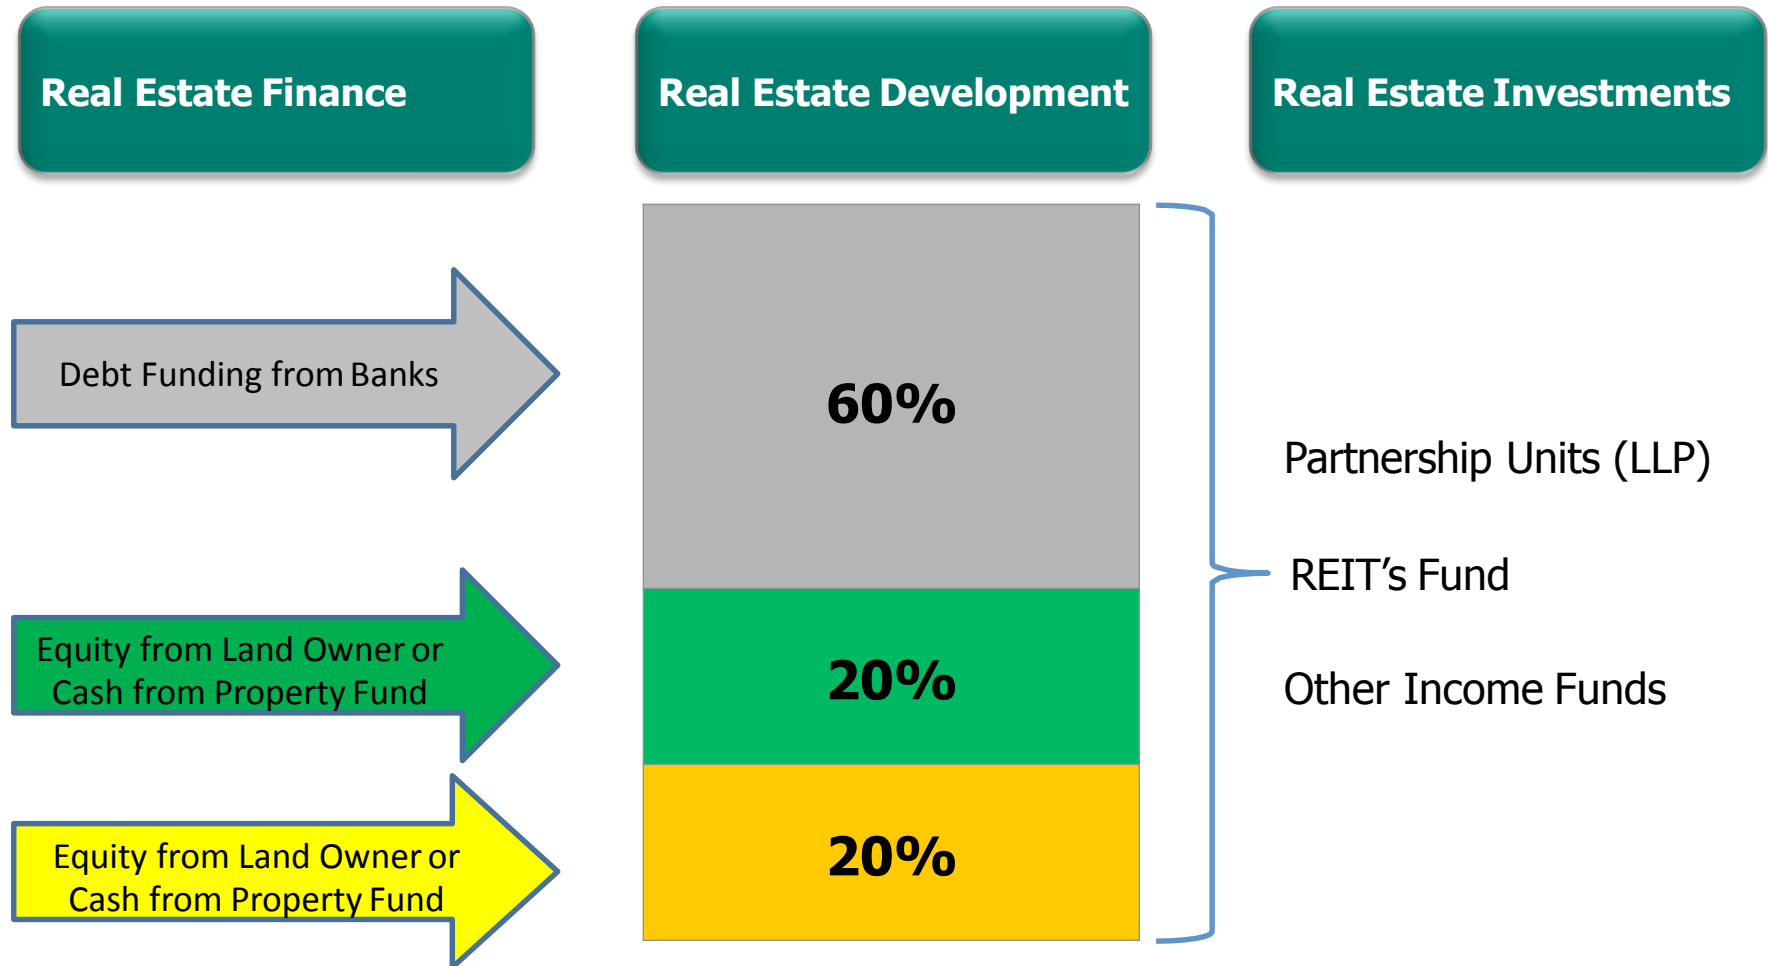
Real Estate Finance

Real Estate Development

Real Estate Investments

Debt Funding from Banks

60%

Partnership Units (LLP)

REIT’s Fund

Other Income Funds

Equity from Land Owner or Cash from Property Fund

20%

Equity from Land Owner or Cash from Property Fund

20%